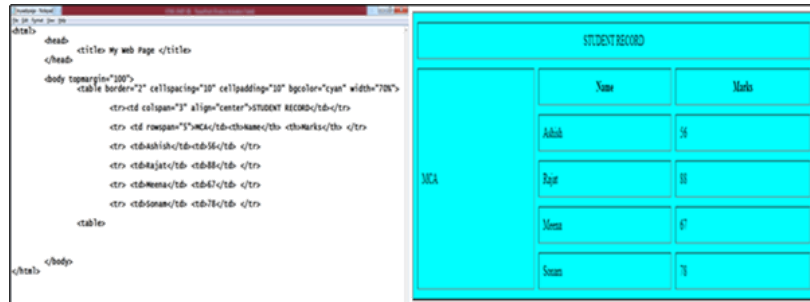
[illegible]
File Edit Format View Help
<html>
<head>
<title> My Web Page </title>
</head>

<body topmargin="100">
<table border="2" cellspacing="10" cellpadding="10" bgcolor="cyan" width="70%">

<tr><td colspan="3" align="center">STUDENT RECORD</td></tr>

<tr> <td rowspan="5">MCA</td><th>Name</th> <th>Marks</th> </tr>

<tr> <td>Ashish</td><td>56</td> </tr>

<tr> <td>Rajat</td> <td>88</td> </tr>

<tr> <td>Meena</td> <td>67</td> </tr>

<tr> <td>Sonam</td> <td>78</td> </tr>

<table>

</body>
</html>

| STUDENT RECORD | | |
|---|---|---|
| MCA | Name | Marks |
| | Ashish | 56 |
| | Rajat | 88 |
| | Meena | 67 |
| | Sonam | 78 |